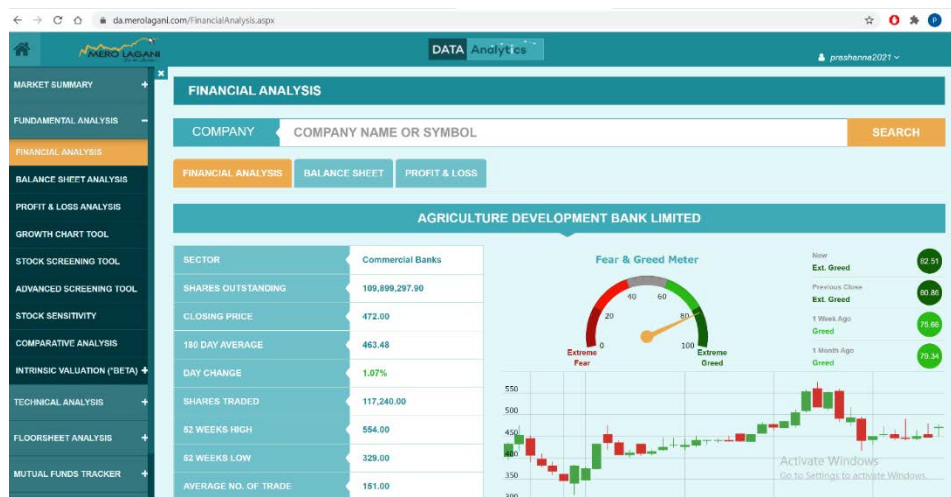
da.merolagani.com/FinancialAnalysis.aspx

MERO LAGANI

DATA Analytics

prashanna2021

MARKET SUMMARY +
FUNDAMENTAL ANALYSIS −
FINANCIAL ANALYSIS
BALANCE SHEET ANALYSIS
PROFIT & LOSS ANALYSIS
GROWTH CHART TOOL
STOCK SCREENING TOOL
ADVANCED SCREENING TOOL
STOCK SENSITIVITY
COMPARATIVE ANALYSIS
INTRINSIC VALUATION (*BETA) +
TECHNICAL ANALYSIS +
FLOORSHEET ANALYSIS +
MUTUAL FUNDS TRACKER +

FINANCIAL ANALYSIS

COMPANY | COMPANY NAME OR SYMBOL | SEARCH

FINANCIAL ANALYSIS | BALANCE SHEET | PROFIT & LOSS

AGRICULTURE DEVELOPMENT BANK LIMITED

| SECTOR | Commercial Banks |
|---|---|
| SHARES OUTSTANDING | 109,899,297.90 |
| CLOSING PRICE | 472.00 |
| 180 DAY AVERAGE | 463.48 |
| DAY CHANGE | 1.07% |
| SHARES TRADED | 117,240.00 |
| 52 WEEKS HIGH | 554.00 |
| 52 WEEKS LOW | 329.00 |
| AVERAGE NO. OF TRADE | 151.00 |

Fear & Greed Meter
0 20 40 60 80 100
Extreme Fear
Extreme Greed

Now
Ext. Greed
82.51
Previous Close
Ext. Greed
80.86
1 Week Ago
Greed
75.66
1 Month Ago
Greed
79.34

550
500
450
400
350
300

Activate Windows
Go to Settings to activate Windows.